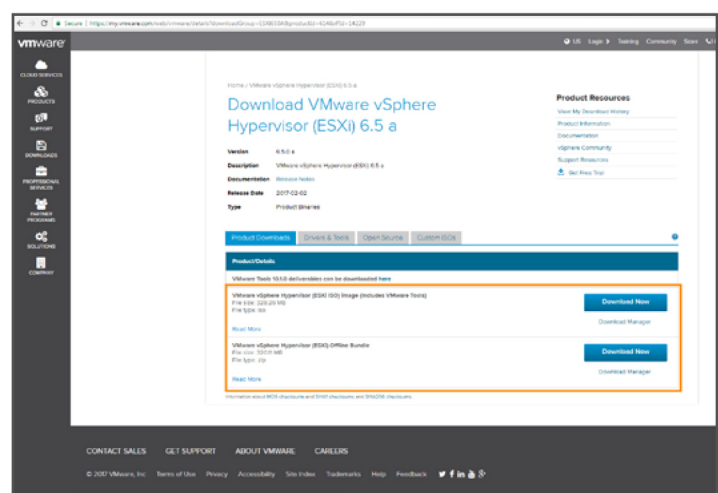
Secure | https://my.vmware.com/web/vmware/details?downloadGroup=ESXI65A&productId=614&rPId=14229

vmware

US Login Training Community Store

CLOUD SERVICES
PRODUCTS
SUPPORT
DOWNLOADS
PROFESSIONAL SERVICES
PARTNER PROGRAMS
SOLUTIONS
COMPANY

Home / VMware vSphere Hypervisor (ESXi) 6.5 a

Download VMware vSphere Hypervisor (ESXi) 6.5 a

Version 6.5.0 a
Description VMware vSphere Hypervisor (ESXi) 6.5 a
Documentation Release Notes
Release Date 2017-02-02
Type Product Binaries

Product Resources
View My Download History
Product Information
Documentation
vSphere Community
Support Resources
Get Free Trial

Product Downloads | Drivers & Tools | Open Source | Custom ISOs

Product/Details

VMware Tools 10.1.0 deliverables can be downloaded here

VMware vSphere Hypervisor (ESXi ISO) image (Includes VMware Tools)
File size: 329.20 MB
File type: iso
Read More

Download Now
Download Manager

VMware vSphere Hypervisor (ESXi) Offline Bundle
File size: 320.11 MB
File type: zip
Read More

Download Now
Download Manager

Information about MD5 checksums and SHA1 checksums and SHA256 checksums

CONTACT SALES GET SUPPORT ABOUT VMWARE CAREERS

© 2017 VMware, Inc Terms of Use Privacy Accessibility Site Index Trademarks Help Feedback